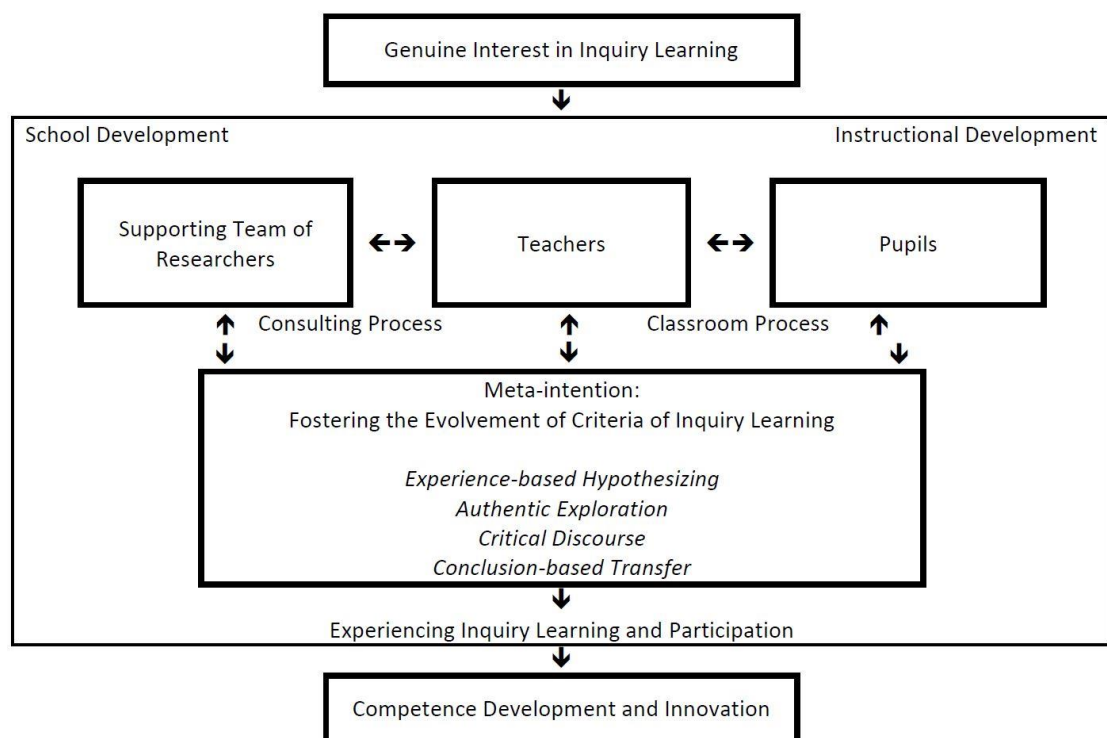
Genuine Interest in Inquiry Learning

School Development

Instructional Development

Supporting Team of Researchers

Teachers

Pupils

Consulting Process

Classroom Process

Meta-intention:
Fostering the Evolvement of Criteria of Inquiry Learning

Experience-based Hypothesizing
Authentic Exploration
Critical Discourse
Conclusion-based Transfer

Experiencing Inquiry Learning and Participation

Competence Development and Innovation